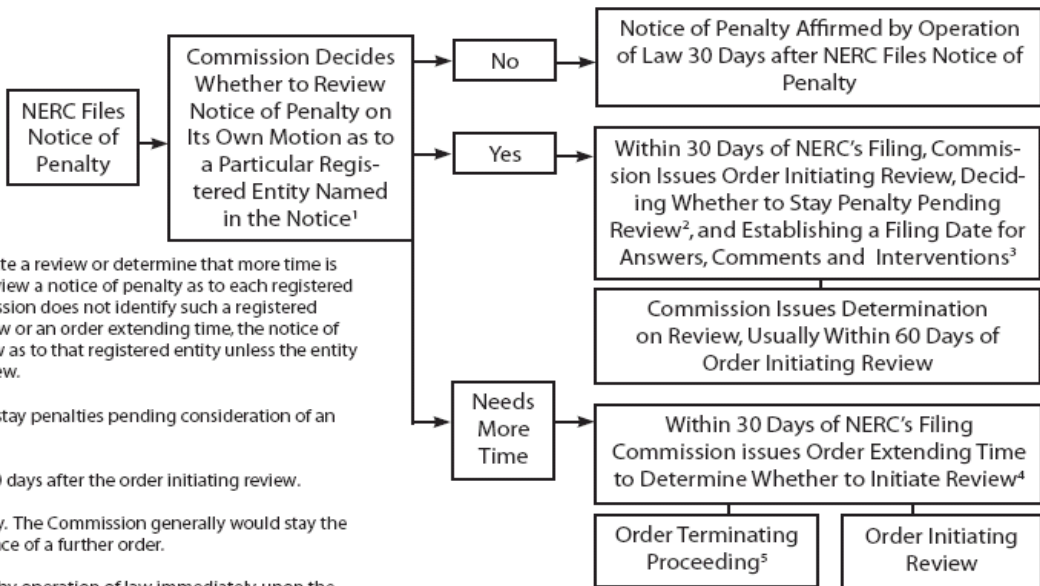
NERC Files Notice of Penalty

Commission Decides Whether to Review Notice of Penalty on Its Own Motion as to a Particular Registered Entity Named in the Notice¹

No

Notice of Penalty Affirmed by Operation of Law 30 Days after NERC Files Notice of Penalty

Yes

Within 30 Days of NERC's Filing, Commission Issues Order Initiating Review, Deciding Whether to Stay Penalty Pending Review², and Establishing a Filing Date for Answers, Comments and Interventions³

Commission Issues Determination on Review, Usually Within 60 Days of Order Initiating Review

Needs More Time

Within 30 Days of NERC's Filing Commission issues Order Extending Time to Determine Whether to Initiate Review⁴

Order Terminating Proceeding⁵

Order Initiating Review

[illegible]te a review or determine that more time is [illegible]view a notice of penalty as to each registered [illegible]ssion does not identify such a registered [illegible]w or an order extending time, the notice of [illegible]v as to that registered entity unless the entity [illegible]ew.

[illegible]stay penalties pending consideration of an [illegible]

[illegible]0 days after the order initiating review.

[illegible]y. The Commission generally would stay the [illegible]ce of a further order.

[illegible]